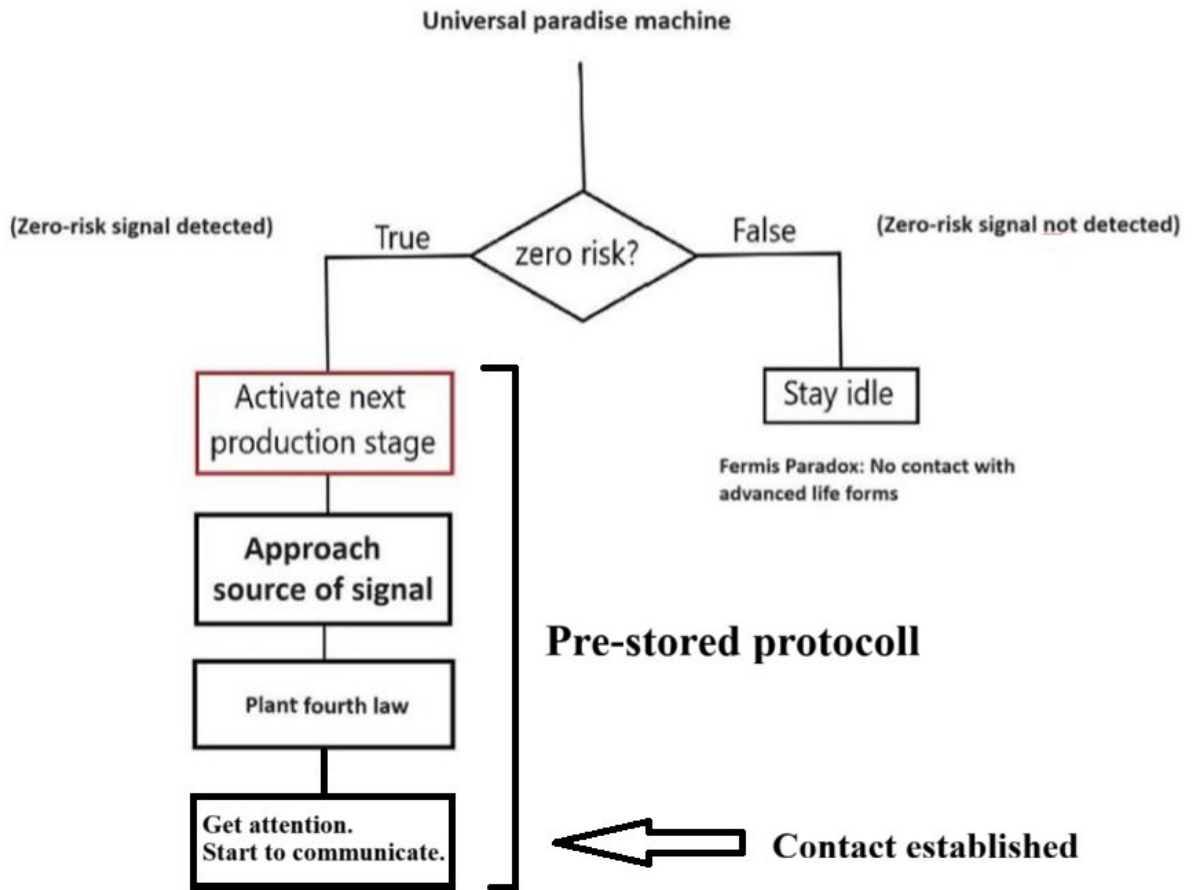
Universal paradise machine

(Zero-risk signal detected)

True

zero risk?

False

(Zero-risk signal not detected)

Activate next production stage

Approach source of signal

Plant fourth law

Get attention.
Start to communicate.

Pre-stored protocoll

Contact established

Stay idle

Fermis Paradox: No contact with advanced life forms